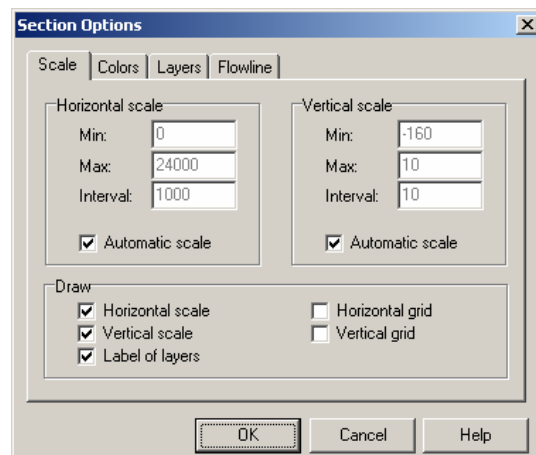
Section Options

Scale | Colors | Layers | Flowline

Horizontal scale
Min: 0
Max: 24000
Interval: 1000
☑ Automatic scale

Vertical scale
Min: -160
Max: 10
Interval: 10
☑ Automatic scale

Draw
☑ Horizontal scale
☑ Vertical scale
☑ Label of layers
☐ Horizontal grid
☐ Vertical grid

OK | Cancel | Help